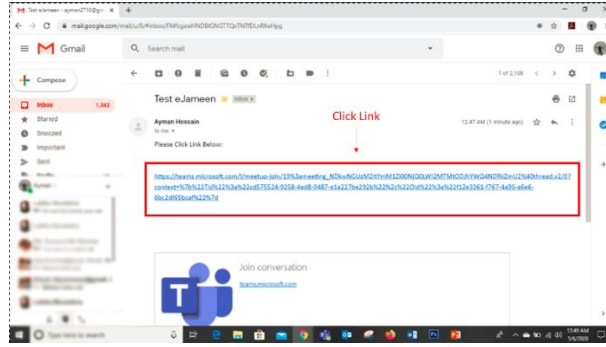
Test eJameen - ayman2710@gm ×

mail.google.com/mail/u/0/#inbox/FMfcgxwHNDBGNSTTQsTNTfDnRfwHpg

Gmail

Search mail

Compose

Inbox 1,342

Starred

Snoozed

Important

Sent

1 of 2,108

Test eJameen Inbox ×

Ayman Hossain

to me

12:47 AM (1 minute ago)

Please Click Link Below:

Click Link

https://teams.microsoft.com/l/meetup-join/19%3ameeting_NDkwNGUzM2ItYmM1ZO00NjQ0LWI2MTMtODJhYWQ4NDRkZmU2%40thread.v2/0?context=%7b%22Tid%22%3a%22cd575524-9258-4ed8-0487-e1a227be292b%22%2c%22Oid%22%3a%22f12e3361-f767-4a95-a6e6-6bc2df65bcaf%22%7d

Join conversation

teams.microsoft.com

Type here to search

12:48 AM
5/6/2020